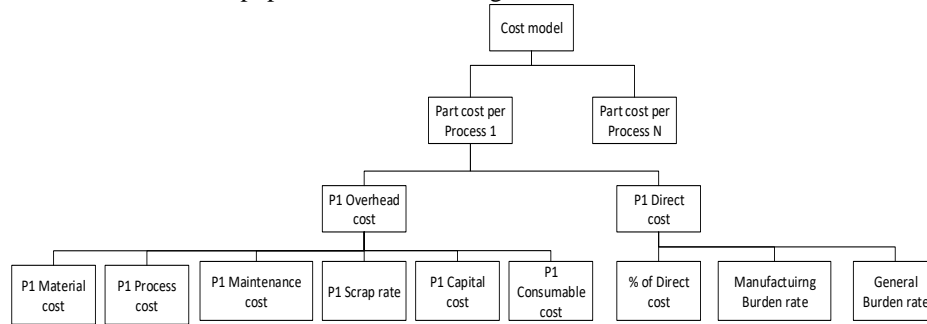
Cost model

Part cost per Process 1

Part cost per Process N

P1 Overhead cost

P1 Direct cost

P1 Material cost

P1 Process cost

P1 Maintenance cost

P1 Scrap rate

P1 Capital cost

P1 Consumable cost

% of Direct cost

Manufactuirng Burden rate

General Burden rate